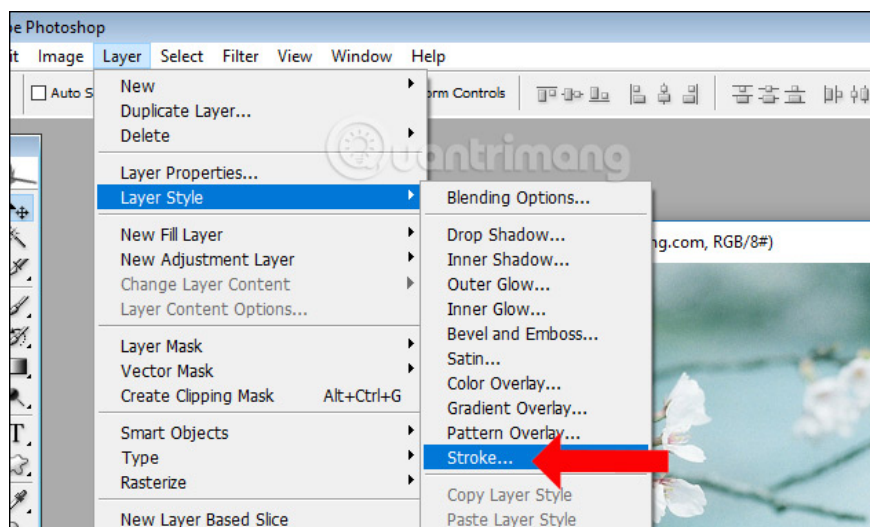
e Photoshop

it Image Layer Select Filter View Window Help

Auto S

rm Controls

New
Duplicate Layer...
Delete

Layer Properties...
Layer Style

New Fill Layer
New Adjustment Layer
Change Layer Content
Layer Content Options...

Layer Mask
Vector Mask
Create Clipping Mask Alt+Ctrl+G

Smart Objects
Type
Rasterize

New Layer Based Slice

Blending Options...

Drop Shadow...
Inner Shadow...
Outer Glow...
Inner Glow...
Bevel and Emboss...
Satin...
Color Overlay...
Gradient Overlay...
Pattern Overlay...
Stroke...

Copy Layer Style
Paste Layer Style

ng.com, RGB/8#)

uantrimang